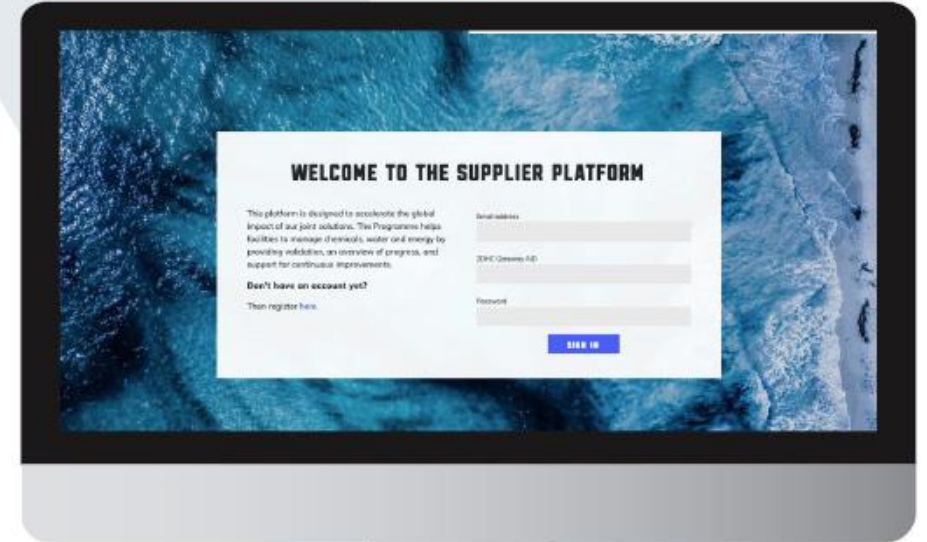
WELCOME TO THE SUPPLIER PLATFORM

This platform is designed to accelerate the global impact of our joint solutions. The Programme helps facilities to manage chemicals, water and energy by providing validation, an overview of progress, and support for continuous improvements.

Don't have an account yet?

Then register here.

Email address

ZDHC Gateway AID

Password

SIGN IN